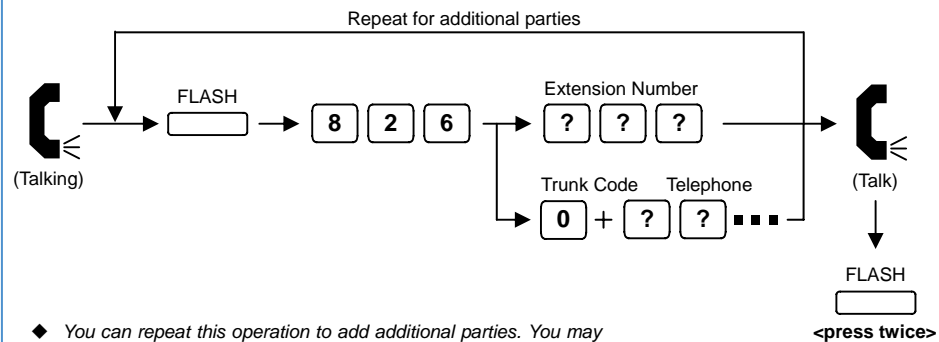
Repeat for additional parties

(Talking)

FLASH

8 2 6

Extension Number

? ? ?

Trunk Code Telephone

0 + ? ? ■■■

(Talk)

FLASH

<press twice>

◆ You can repeat this operation to add additional parties. You may